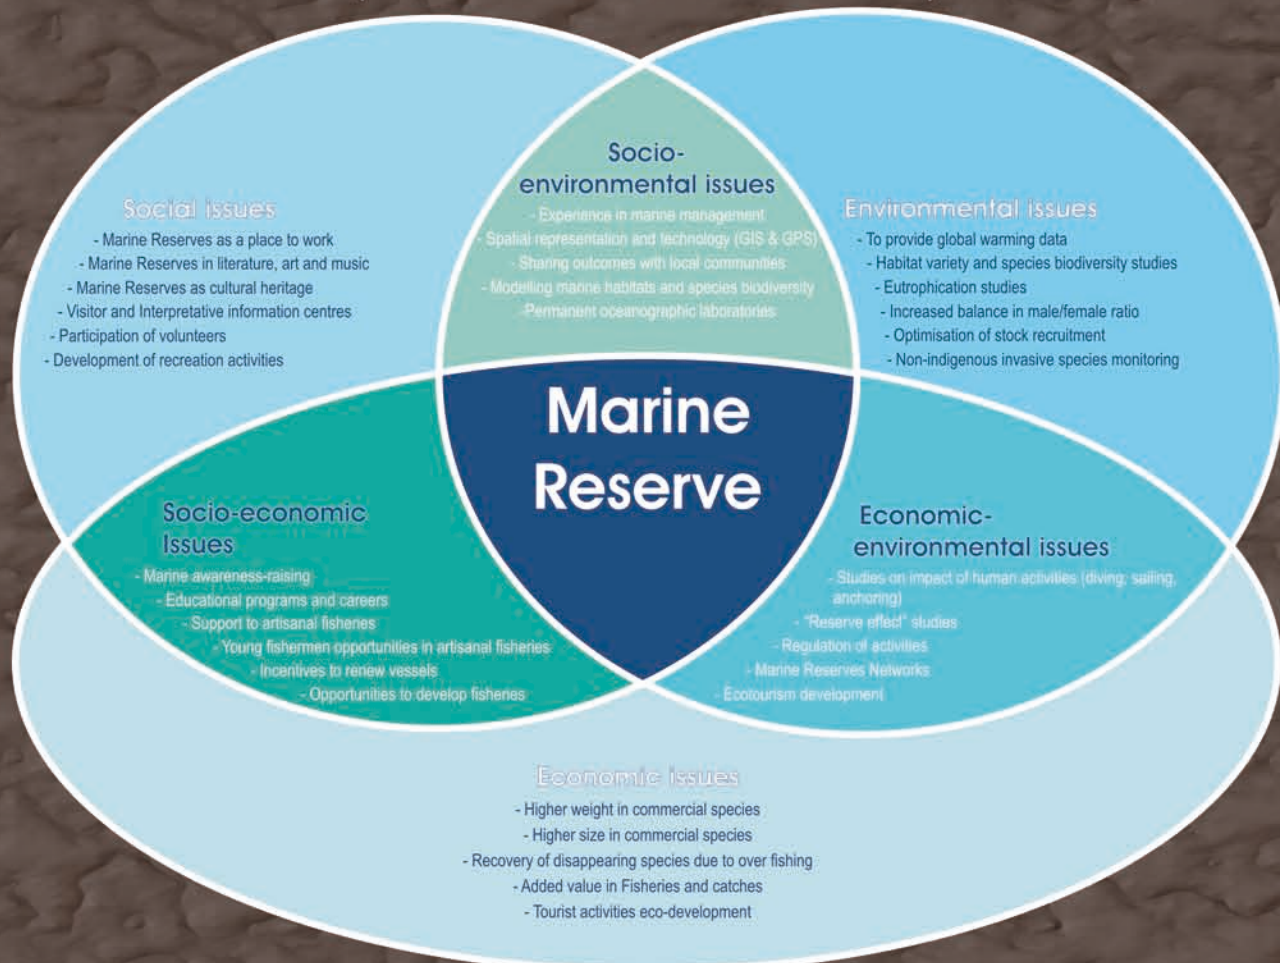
Social issues
- Marine Reserves as a place to work
- Marine Reserves in literature, art and music
- Marine Reserves as cultural heritage
- Visitor and Interpretative information centres
- Participation of volunteers
- Development of recreation activities

Socio-environmental issues
- Experience in marine management
- Spatial representation and technology (GIS & GPS)
- Sharing outcomes with local communities
- Modelling marine habitats and species biodiversity
- Permanent oceanographic laboratories

Environmental issues
- To provide global warming data
- Habitat variety and species biodiversity studies
- Eutrophication studies
- Increased balance in male/female ratio
- Optimisation of stock recruitment
- Non-indigenous invasive species monitoring

Marine Reserve

Socio-economic Issues
- Marine awareness-raising
- Educational programs and careers
- Support to artisanal fisheries
- Young fishermen opportunities in artisanal fisheries
- Incentives to renew vessels
- Opportunities to develop fisheries

Economic-environmental issues
- Studies on impact of human activities (diving, sailing, anchoring)
- "Reserve effect" studies
- Regulation of activities
- Marine Reserves Networks
- Ecotourism development

Economic issues
- Higher weight in commercial species
- Higher size in commercial species
- Recovery of disappearing species due to over fishing
- Added value in Fisheries and catches
- Tourist activities eco-development